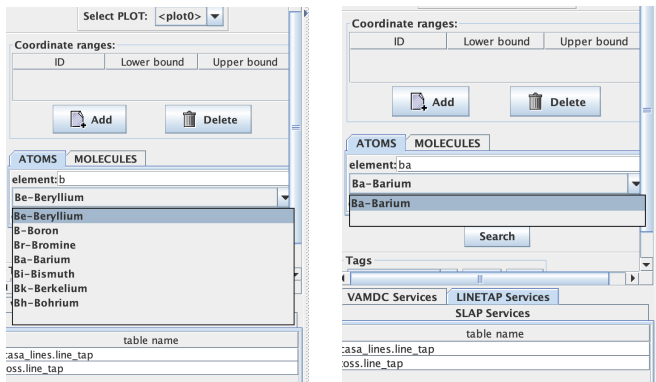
Select PLOT: <plot0>

Coordinate ranges:

| ID | Lower bound | Upper bound |
|---|---|---|

Add

Delete

ATOMS MOLECULES

element: b

Be-Beryllium

Be-Beryllium
B-Boron
Br-Bromine
Ba-Barium
Bi-Bismuth
Bk-Berkelium
Bh-Bohrium

| table name |
|---|
| :asa_lines.line_tap |
| oss.line_tap |

Coordinate ranges:

| ID | Lower bound | Upper bound |
|---|---|---|

Add

Delete

ATOMS MOLECULES

element: ba

Ba-Barium

Ba-Barium

Search

Tags

VAMDC Services LINETAP Services

SLAP Services

| table name |
|---|
| :asa_lines.line_tap |
| oss.line_tap |